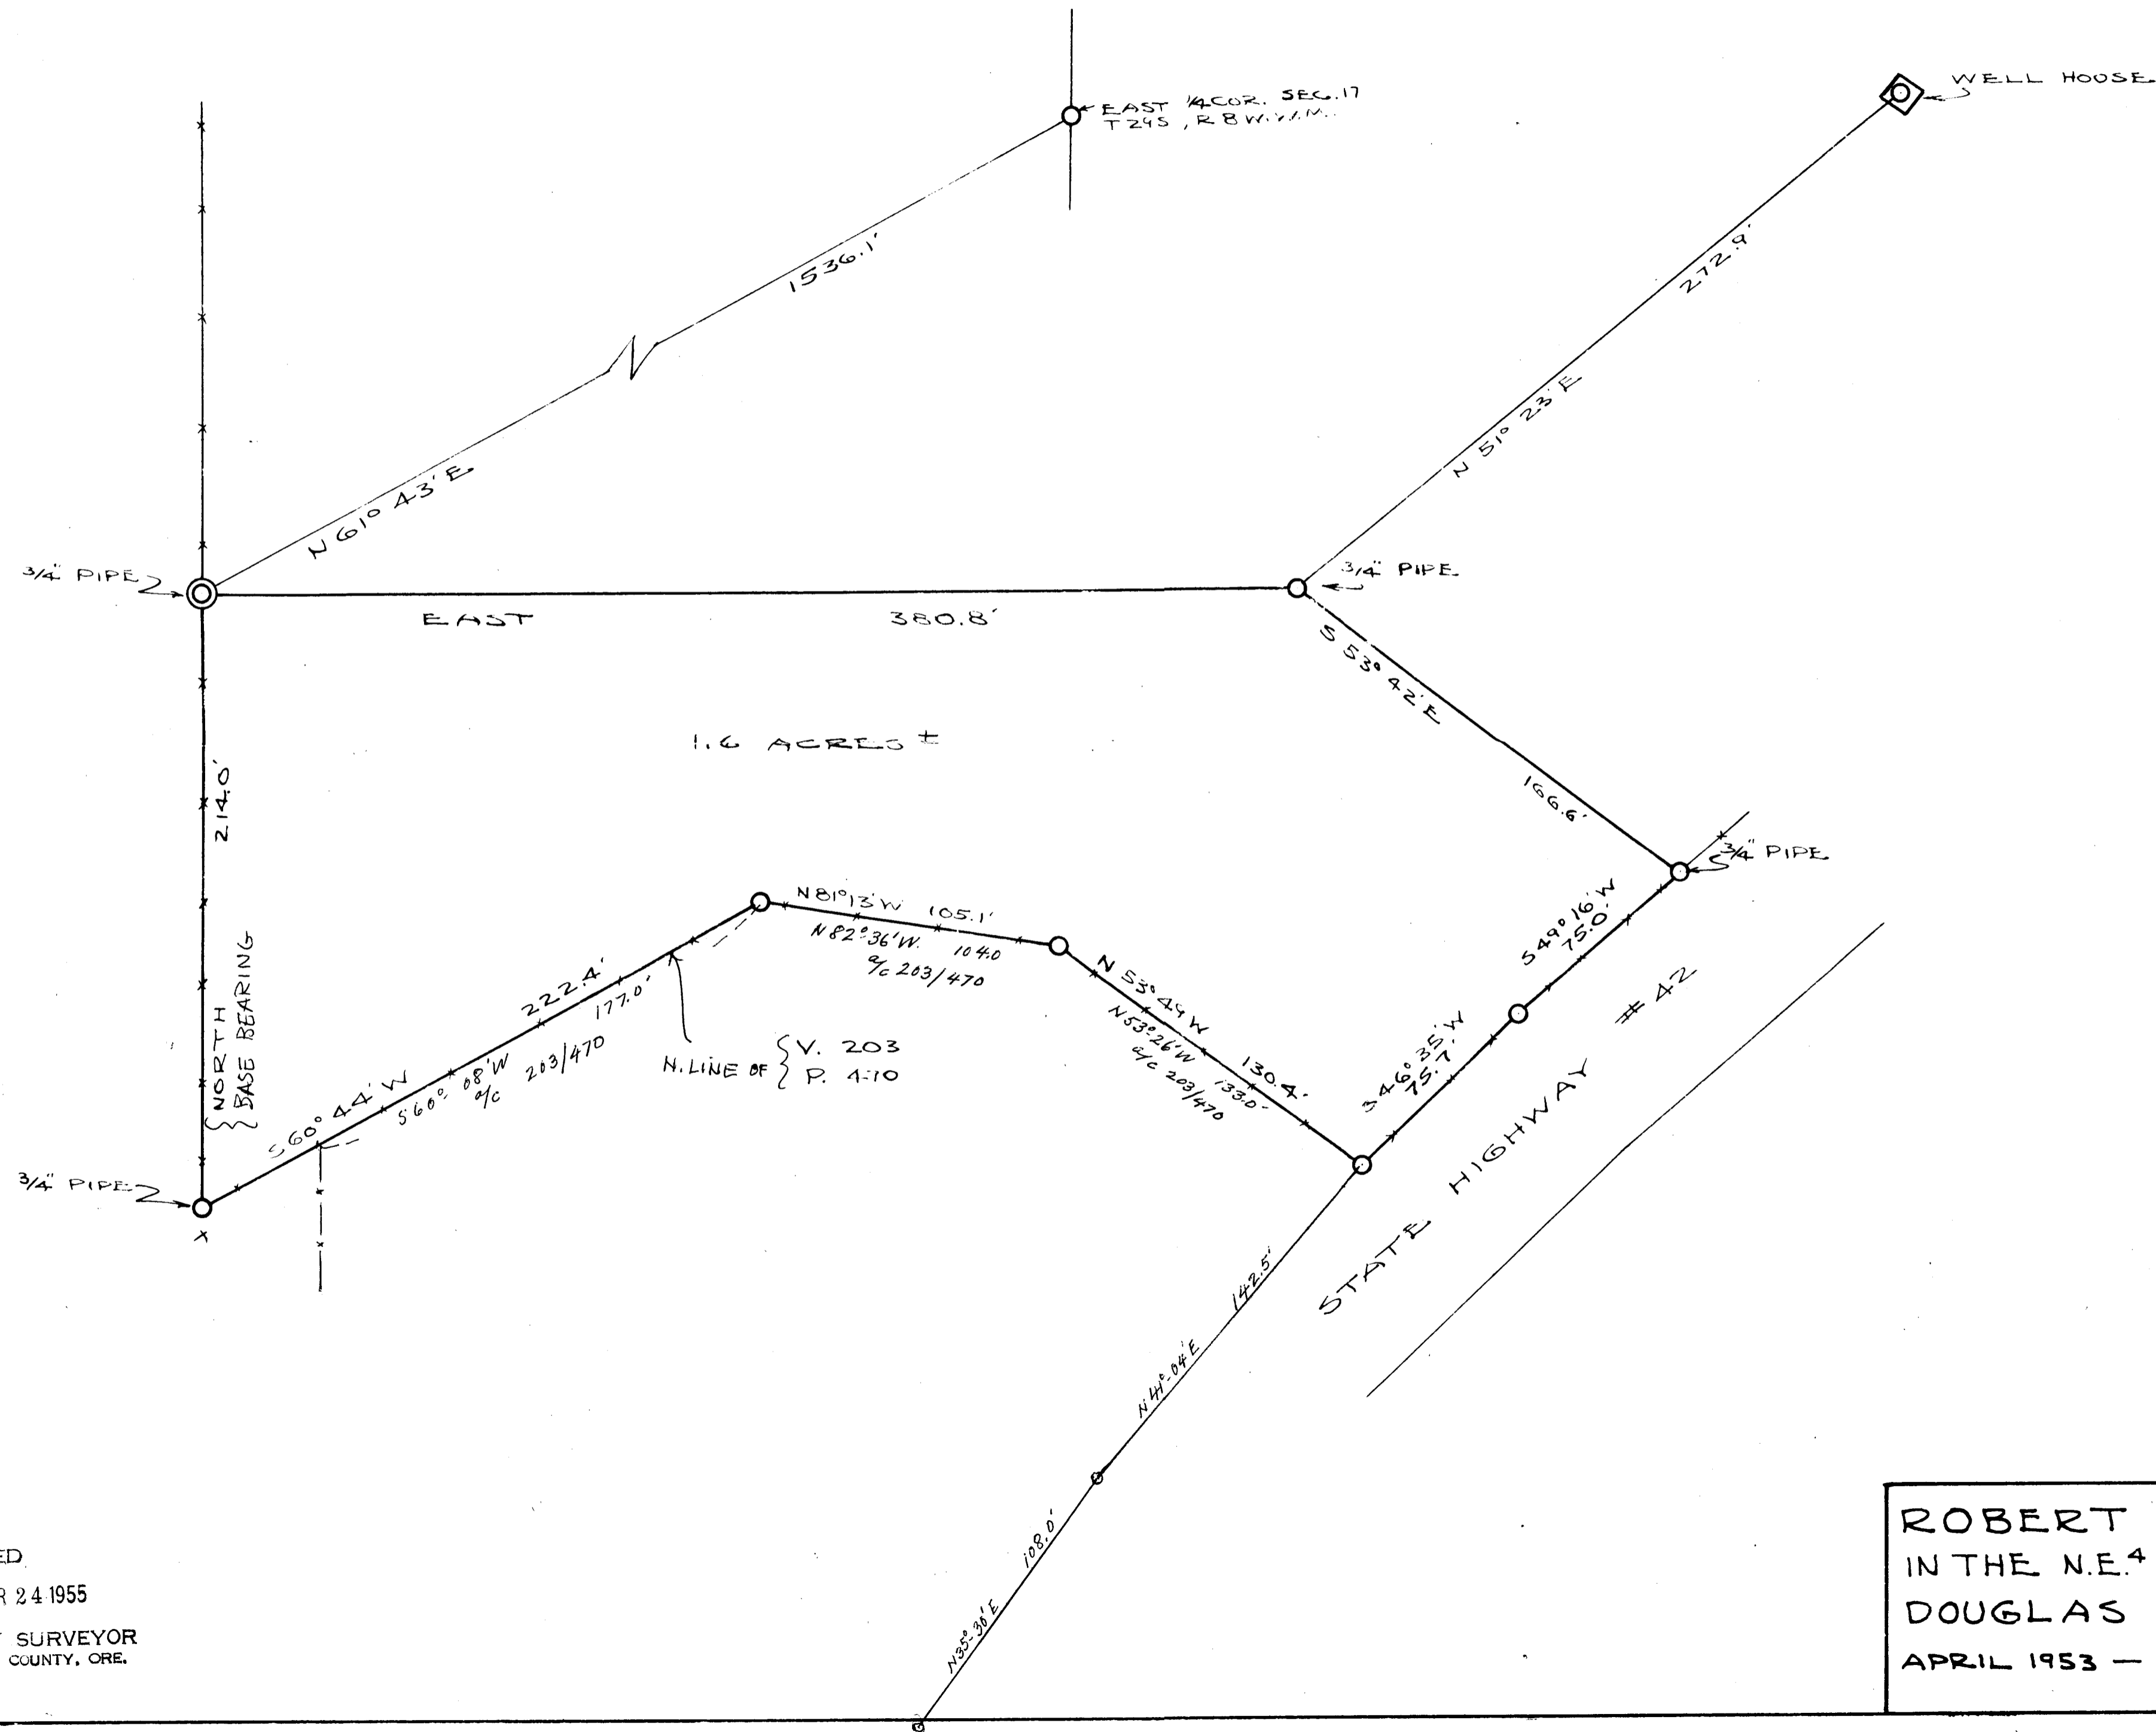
EAST 1/4 COR. SEC. 17
T 29S, R 8 W.W.M.

WELL HOUSE

1536.1'

272.9'

N 61° 43' E

N 51° 23' E

3/4" PIPE

3/4" PIPE

EAST

380.8'

S 53° 42' E

1.6 ACRES ±

166.6'

214.0'

3/4" PIPE

N 81° 13' W 105.1'
N 82° 36' W. 104.0
o/c 203/470

N 53° 49' W
N 53° 26' W
o/c 203/470
133.0'
130.4'

S 49° 16' W
75.0'

S 46° 35' W
75.7'

222.4'
177.0'

NORTH
BASE BEARING

S 60° 44' W
S 60° 08' W
o/c 203/470

N. LINE OF { V. 203
P. 470

STATE HIGHWAY #42

3/4" PIPE

142.5'
N 41° 04' E

108.0'
N 35° 36' E

ED
R 24 1955
SURVEYOR
COUNTY, ORE.

ROBERT
IN THE N.E.1/4
DOUGLAS
APRIL 1953 —